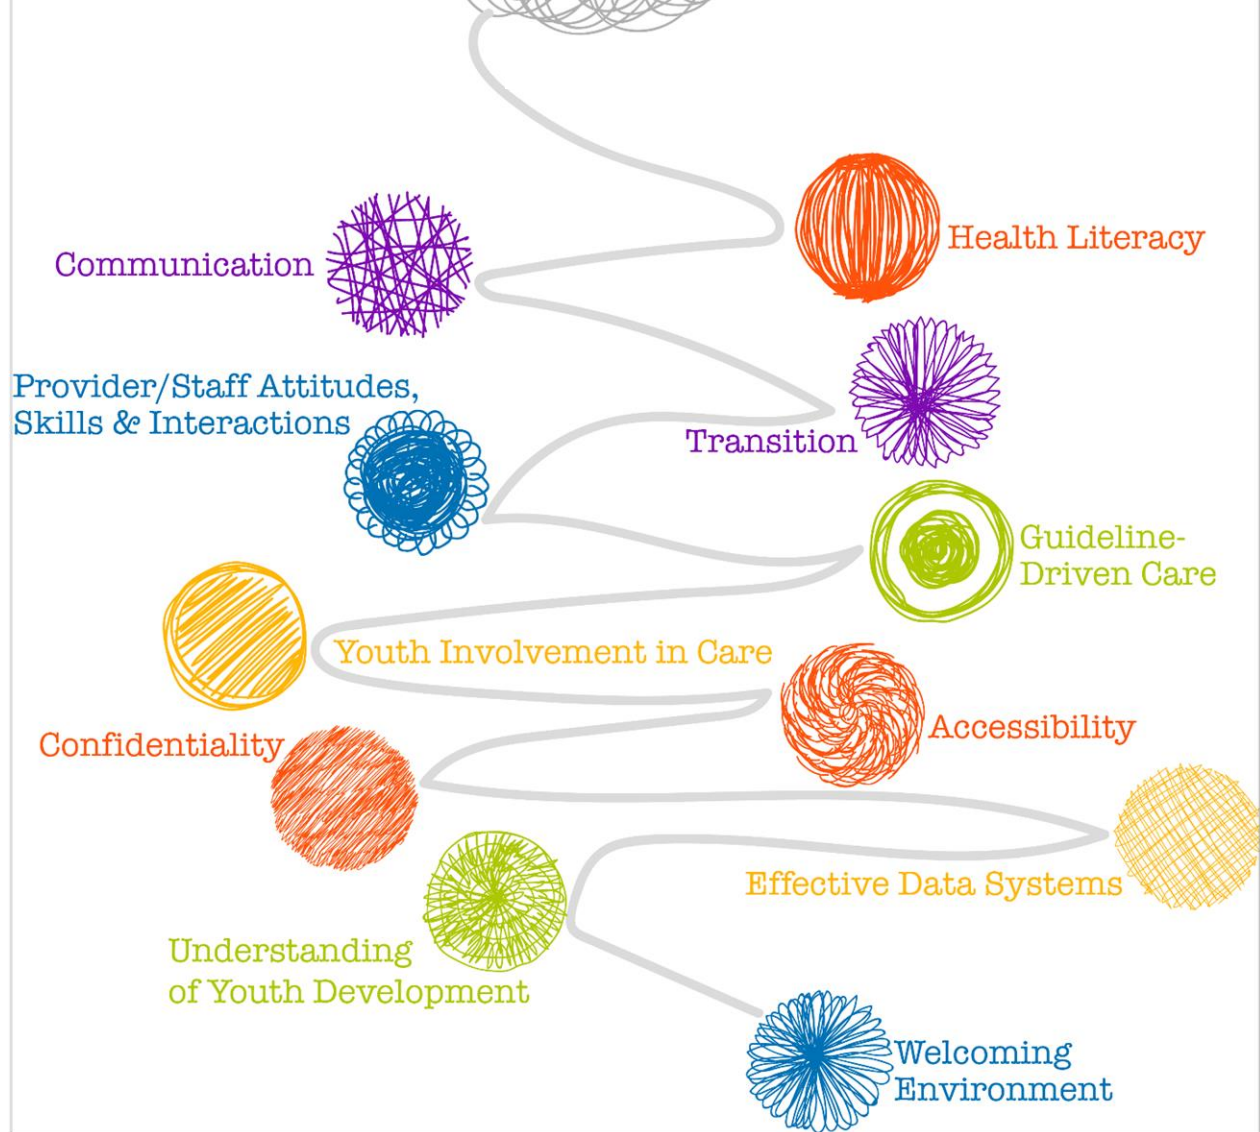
Health Literacy

Communication

Provider/Staff Attitudes, Skills & Interactions

Transition

Guideline-Driven Care

Youth Involvement in Care

Accessibility

Confidentiality

Effective Data Systems

Understanding of Youth Development

Welcoming Environment